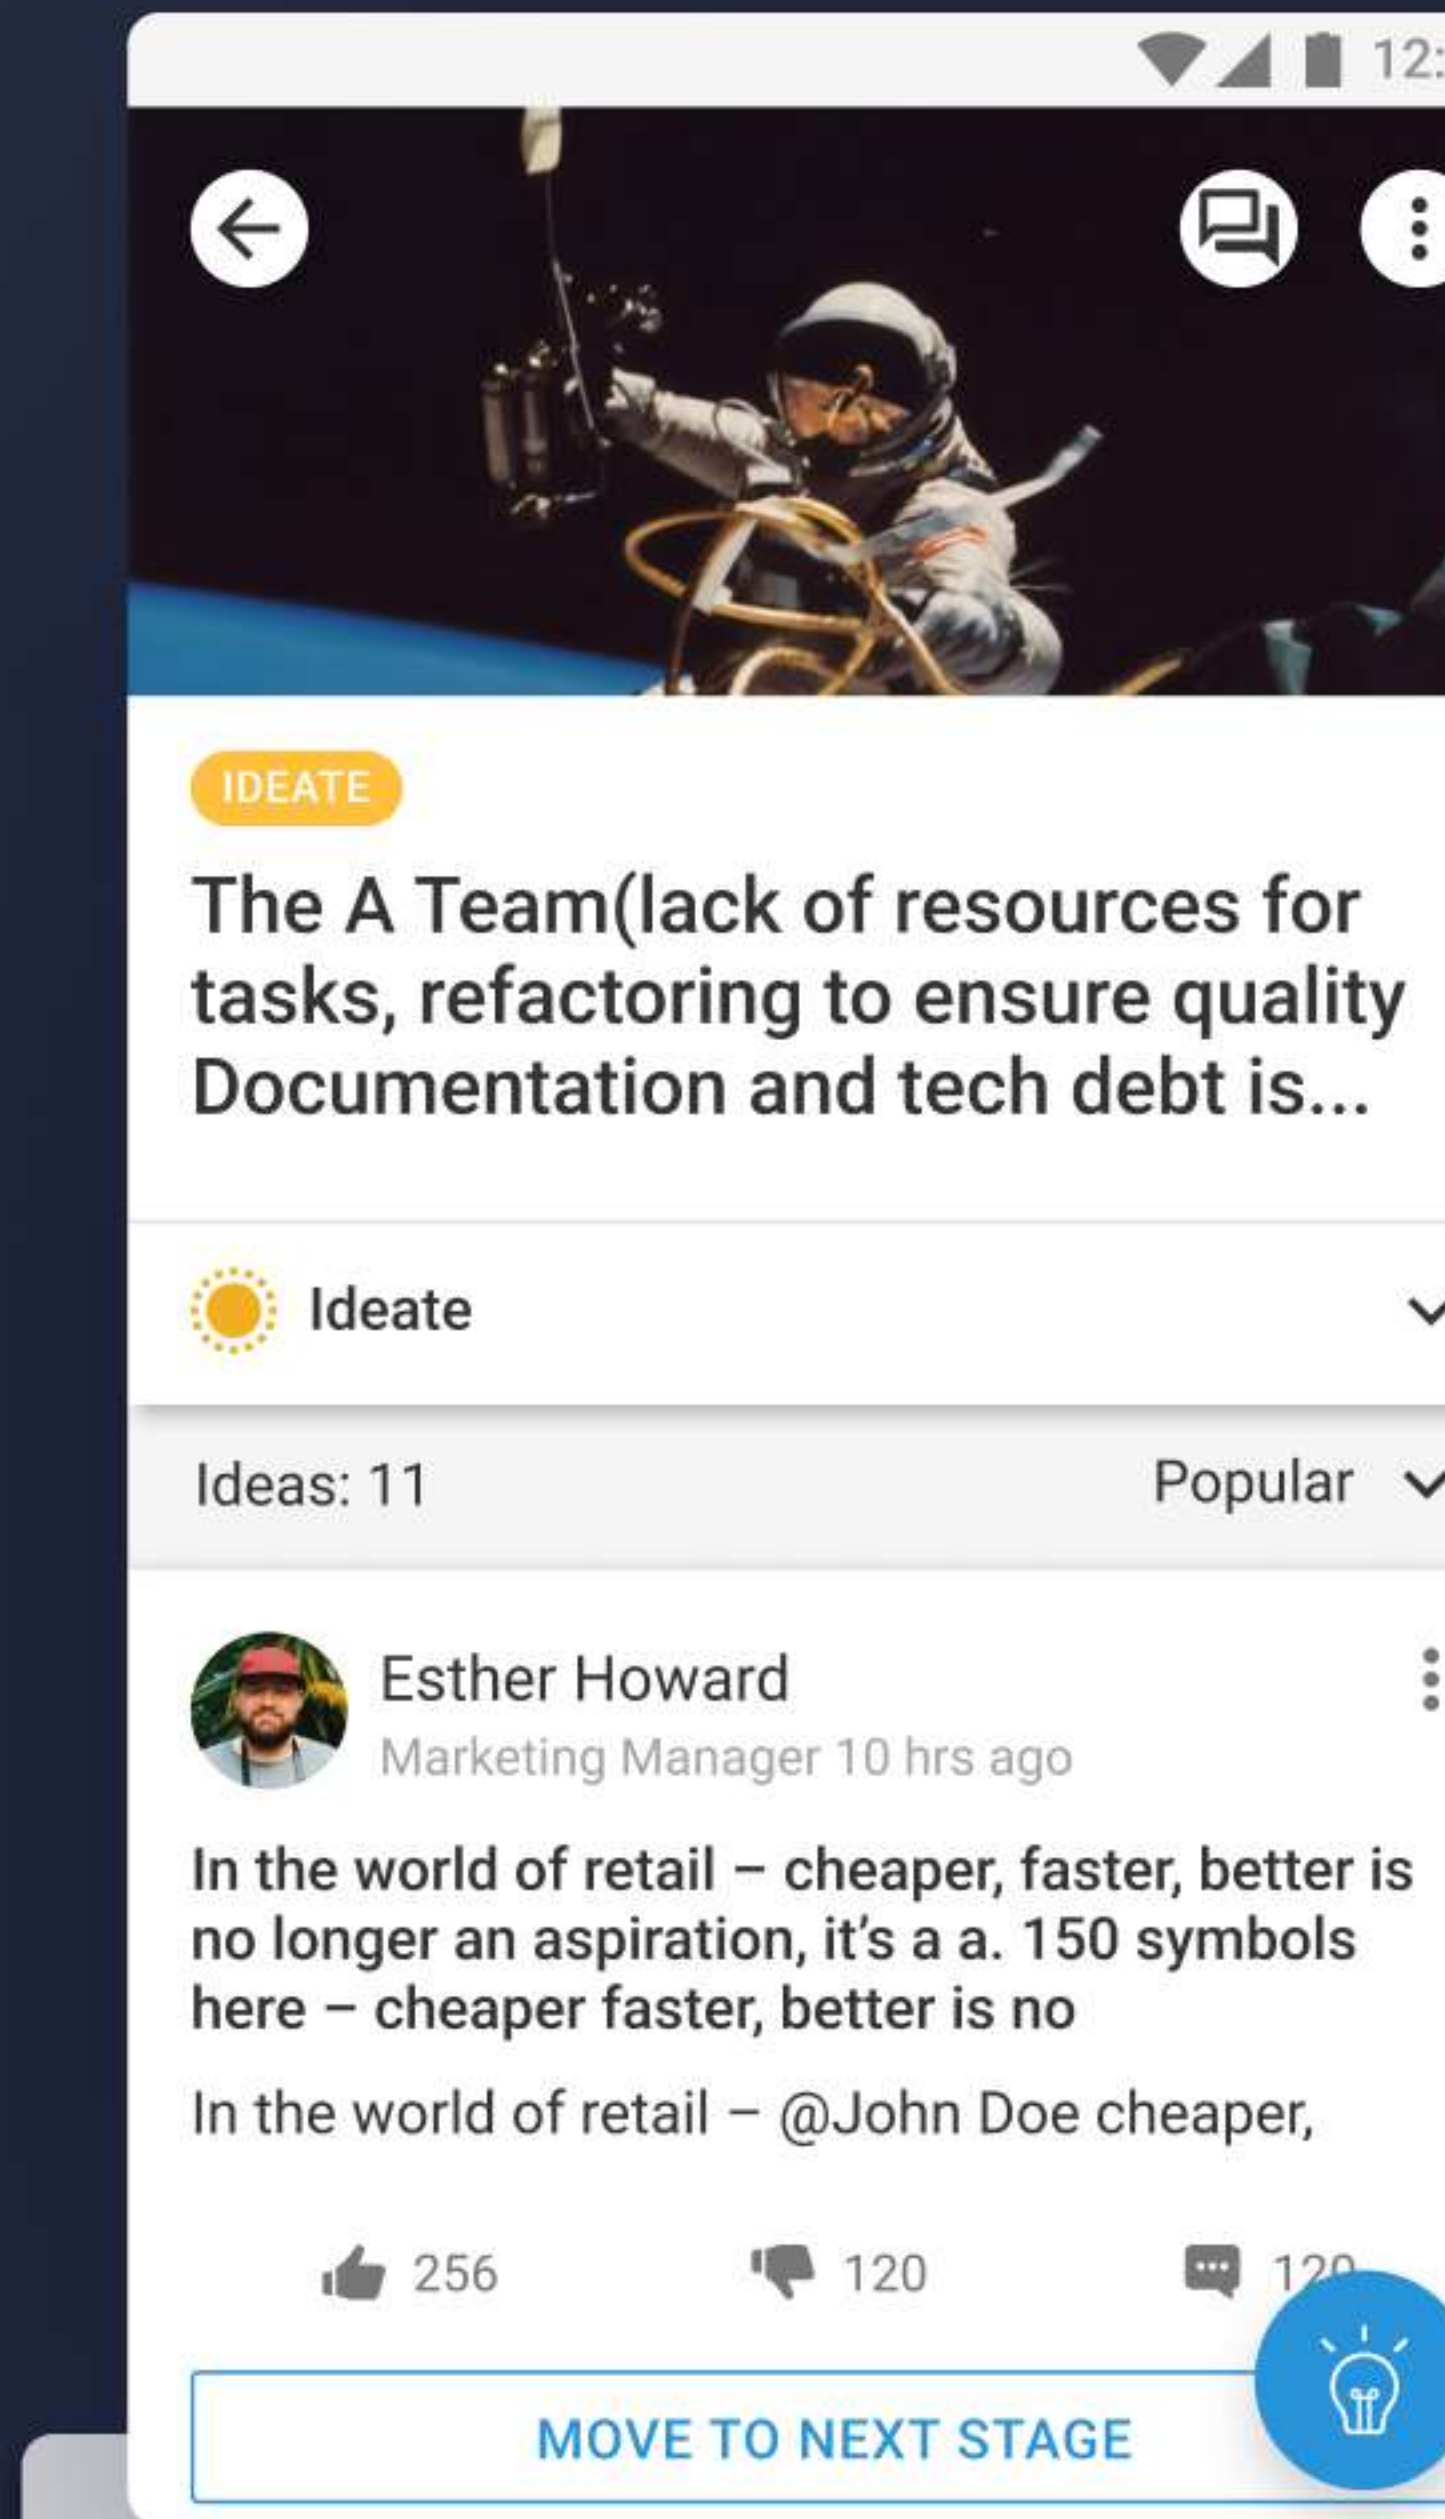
12:

IDEATE

The A Team(lack of resources for tasks, refactoring to ensure quality Documentation and tech debt is...

Ideate

Ideas: 11

Popular

Esther Howard

Marketing Manager 10 hrs ago

In the world of retail – cheaper, faster, better is no longer an aspiration, it's a a. 150 symbols here – cheaper faster, better is no

In the world of retail – @John Doe cheaper,

256

120

12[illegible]

MOVE TO NEXT STAGE